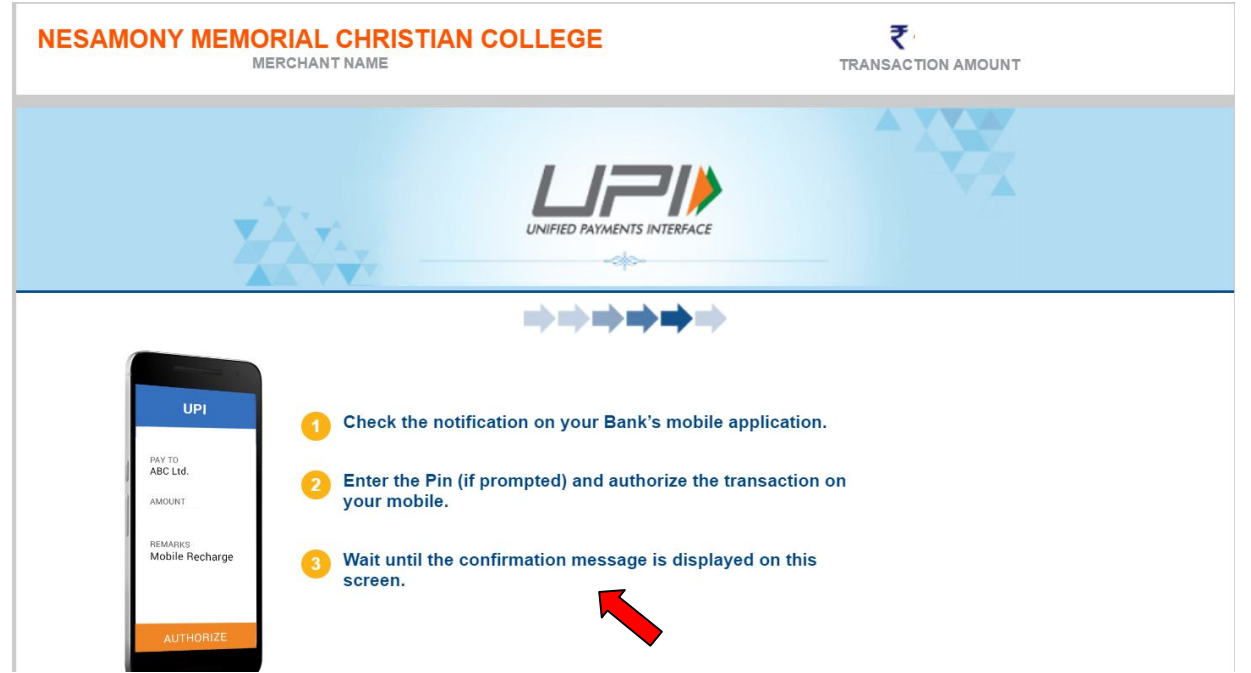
NESAMONY MEMORIAL CHRISTIAN COLLEGE
MERCHANT NAME

₹
TRANSACTION AMOUNT

UPI
UNIFIED PAYMENTS INTERFACE

UPI

PAY TO
ABC Ltd.

AMOUNT

REMARKS
Mobile Recharge

AUTHORIZE

1 Check the notification on your Bank's mobile application.

2 Enter the Pin (if prompted) and authorize the transaction on your mobile.

3 Wait until the confirmation message is displayed on this screen.